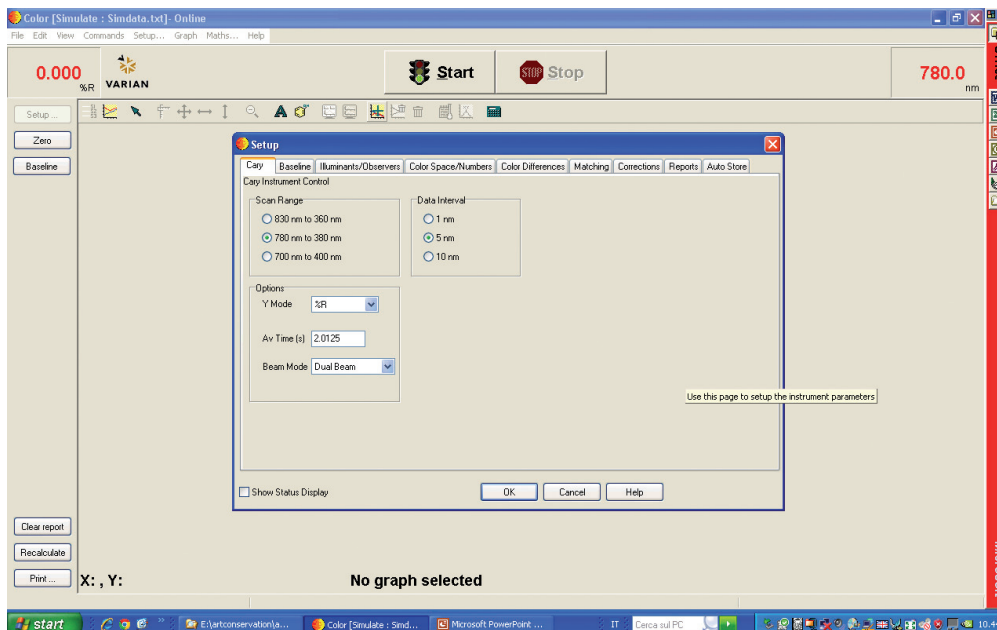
Color [Simulate : Simdata.txt]- Online

File Edit View Commands Setup... Graph Maths... Help

0.000 %R

VARIAN

Start

Stop

780.0 nm

Setup ...

Zero

Baseline

Setup

Cary | Baseline | Illuminants/Observers | Color Space/Numbers | Color Differences | Matching | Corrections | Reports | Auto Store

Cary Instrument Control

Scan Range

830 nm to 360 nm

780 nm to 380 nm

700 nm to 400 nm

Data Interval

1 nm

5 nm

10 nm

Options

Y Mode %R

Av Time (s) 2.0125

Beam Mode Dual Beam

Use this page to setup the instrument parameters

Show Status Display

OK

Cancel

Help

Clear report

Recalculate

Print ...

X: , Y:

No graph selected

start

E:\artconservation\a...

Color [Simulate : Simd...

Microsoft PowerPoint ...

IT

Cerca sul PC

10.4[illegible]